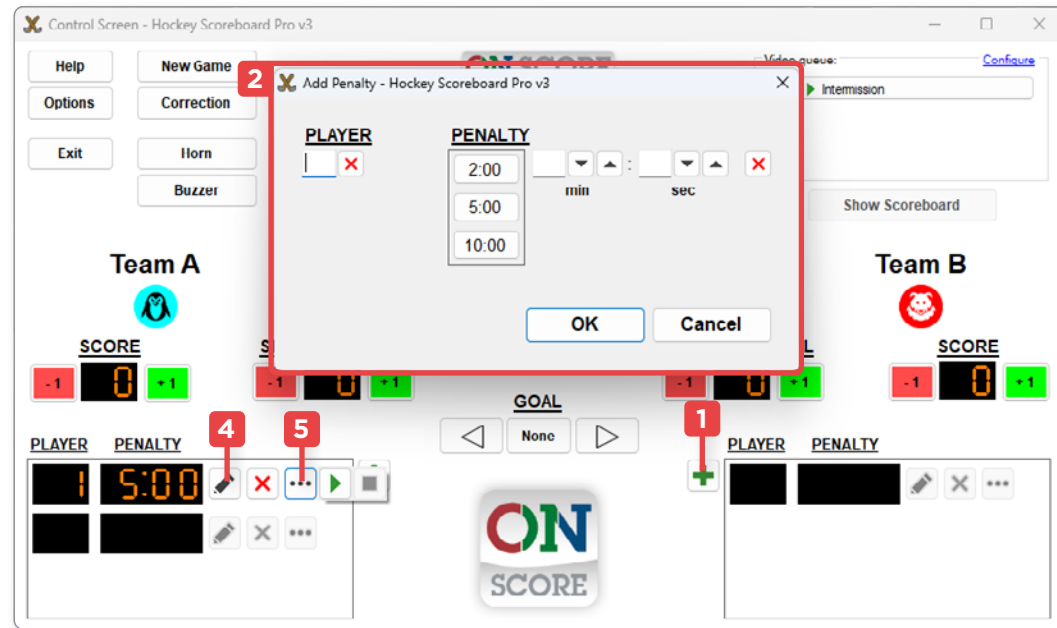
Control Screen - Hockey Scoreboard Pro v3

Help
New Game
Options
Correction
Exit
Horn
Buzzer

Video queue:
Configure
Intermission
Show Scoreboard

2
Add Penalty - Hockey Scoreboard Pro v3

PLAYER
PENALTY
2:00
5:00
10:00
:
min
sec
OK
Cancel

Team A
SCORE
-1
0
+1
S
-1
0
+1

Team B
L
-1
0
+1
SCORE
-1
0
+1

GOAL
None

4
5
1

PLAYER
PENALTY
1
5:00

PLAYER
PENALTY

ON
SCORE